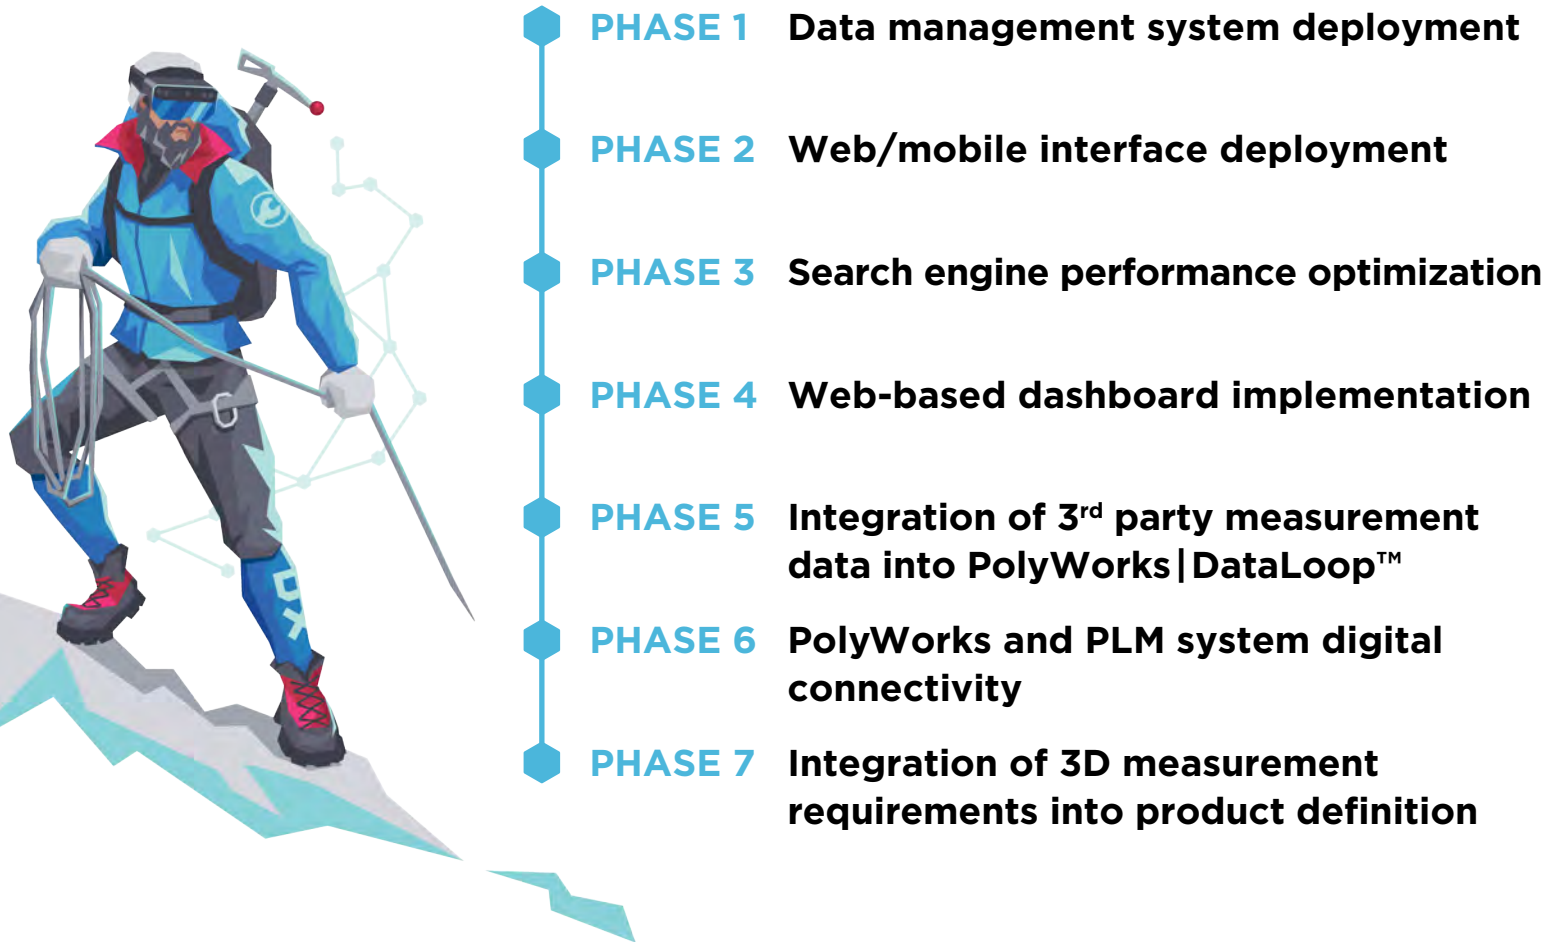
PHASE 1 Data management system deployment

PHASE 2 Web/mobile interface deployment

PHASE 3 Search engine performance optimization

PHASE 4 Web-based dashboard implementation

PHASE 5 Integration of 3$^{rd}$ party measurement data into PolyWorks|DataLoop™

PHASE 6 PolyWorks and PLM system digital connectivity

PHASE 7 Integration of 3D measurement requirements into product definition